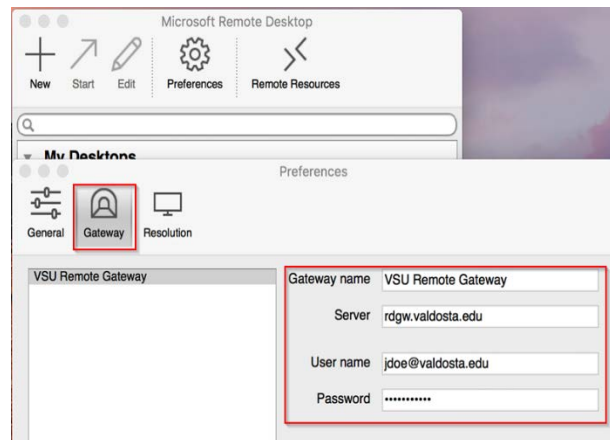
Microsoft Remote Desktop

New Start Edit Preferences Remote Resources

My Desktops

Preferences

General Gateway Resolution

VSU Remote Gateway

Gateway name VSU Remote Gateway

Server rdgw.valdosta.edu

User name jdoe@valdosta.edu

Password •••••••••••